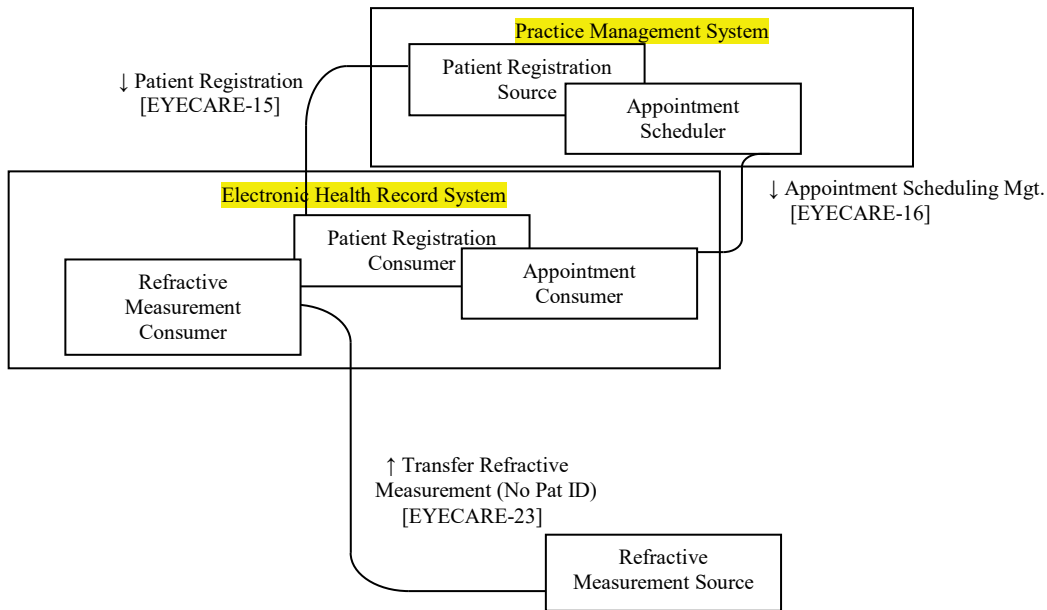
Practice Management System

Patient Registration Source

Appointment Scheduler

↓ Patient Registration [EYECARE-15]

Electronic Health Record System

Patient Registration Consumer

Appointment Consumer

Refractive Measurement Consumer

↓ Appointment Scheduling Mgt. [EYECARE-16]

↑ Transfer Refractive Measurement (No Pat ID) [EYECARE-23]

Refractive Measurement Source